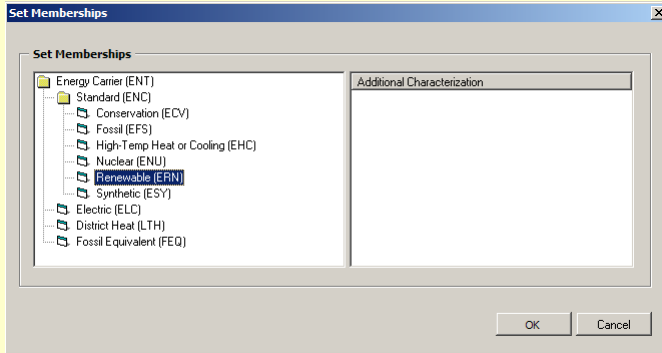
Set Memberships

Set Memberships

Energy Carrier (ENT)
Standard (ENC)
Conservation (ECV)
Fossil (EFS)
High-Temp Heat or Cooling (EHC)
Nuclear (ENU)
Renewable (ERN)
Synthetic (ESY)
Electric (ELC)
District Heat (LTH)
Fossil Equivalent (FEQ)

Additional Characterization

OK
Cancel